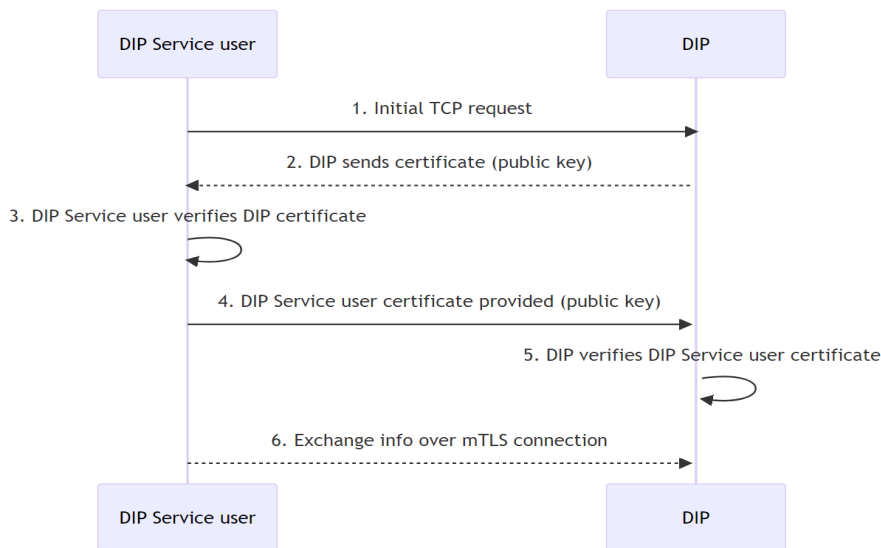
DIP Service user

DIP

1. Initial TCP request

2. DIP sends certificate (public key)

3. DIP Service user verifies DIP certificate

4. DIP Service user certificate provided (public key)

5. DIP verifies DIP Service user certificate

6. Exchange info over mTLS connection

DIP Service user

DIP